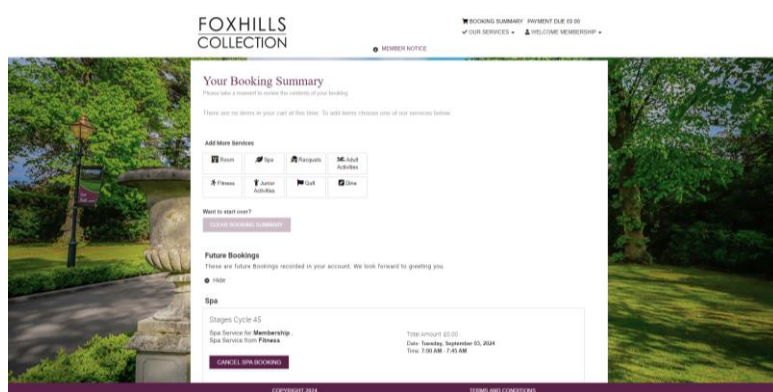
FOXHILLS
COLLECTION

BOOKING SUMMARY PAYMENT DUE £0.00
OUR SERVICES ▾ WELCOME MEMBERSHIP ▾

MEMBER NOTICE

Your Booking Summary
Please take a moment to review the contents of your booking.

There are no items in your cart at this time. To add items choose one of our services below.

Add More Services

| Room | Spa | Racquets | Adult Activities |
|---|---|---|---|
| Fitness | Junior Activities | Golf | Dine |

Want to start over?
CLEAR BOOKING SUMMARY

Future Bookings
These are future Bookings recorded in your account. We look forward to greeting you.

Hide

Spa

Stages Cycle 45

Spa Service for Membership.
Spa Service from Fitness

Total Amount £0.00
Date: Tuesday, September 03, 2024
Time: 7:00 AM - 7:45 AM

CANCEL SPA BOOKING

COPYRIGHT 2024

TERMS AND CONDITIONS